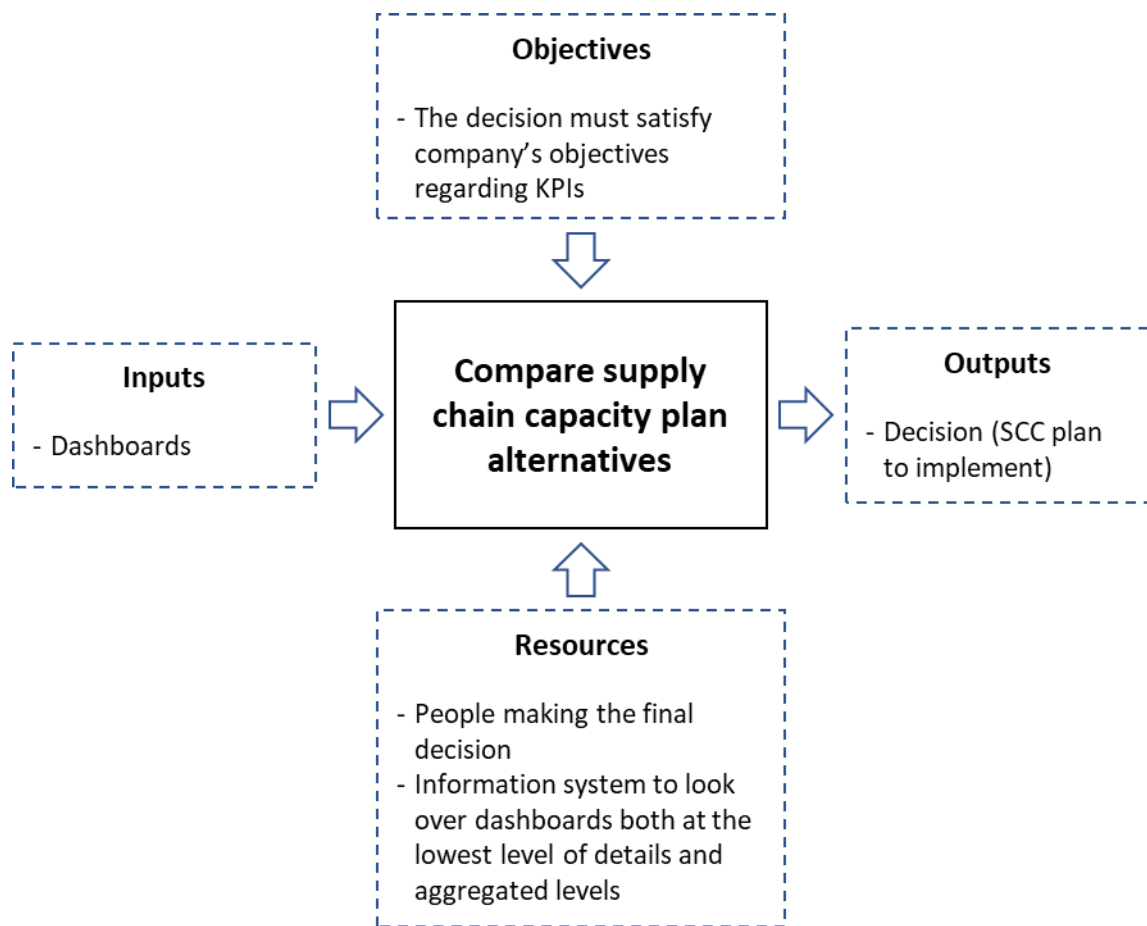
Objectives

- The decision must satisfy company’s objectives regarding KPIs

Inputs

- Dashboards

Compare supply chain capacity plan alternatives

Outputs

- Decision (SCC plan to implement)

Resources

- People making the final decision
- Information system to look over dashboards both at the lowest level of details and aggregated levels